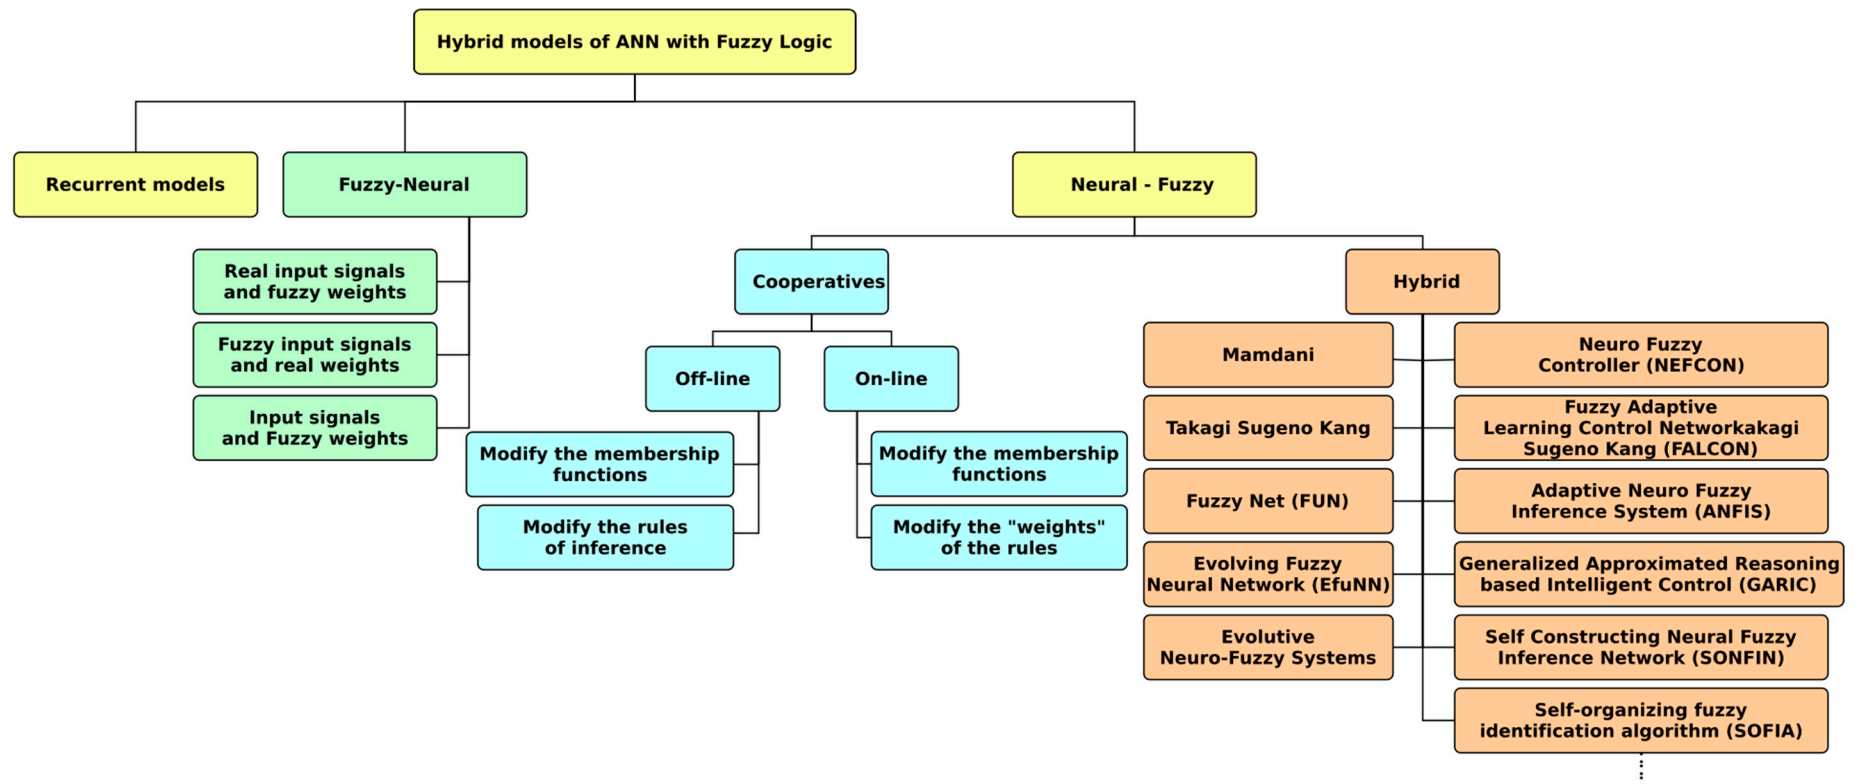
Hybrid models of ANN with Fuzzy Logic

Recurrent models

Fuzzy-Neural

Neural - Fuzzy

Real input signals and fuzzy weights

Fuzzy input signals and real weights

Input signals and Fuzzy weights

Cooperatives

Off-line

On-line

Modify the membership functions

Modify the rules of inference

Modify the membership functions

Modify the "weights" of the rules

Hybrid

Mamdani

Neuro Fuzzy Controller (NEFCON)

Takagi Sugeno Kang

Fuzzy Adaptive Learning Control Networkakagi Sugeno Kang (FALCON)

Fuzzy Net (FUN)

Adaptive Neuro Fuzzy Inference System (ANFIS)

Evolving Fuzzy Neural Network (EfuNN)

Generalized Approximated Reasoning based Intelligent Control (GARIC)

Evolutive Neuro-Fuzzy Systems

Self Constructing Neural Fuzzy Inference Network (SONFIN)

Self-organizing fuzzy identification algorithm (SOFIA)